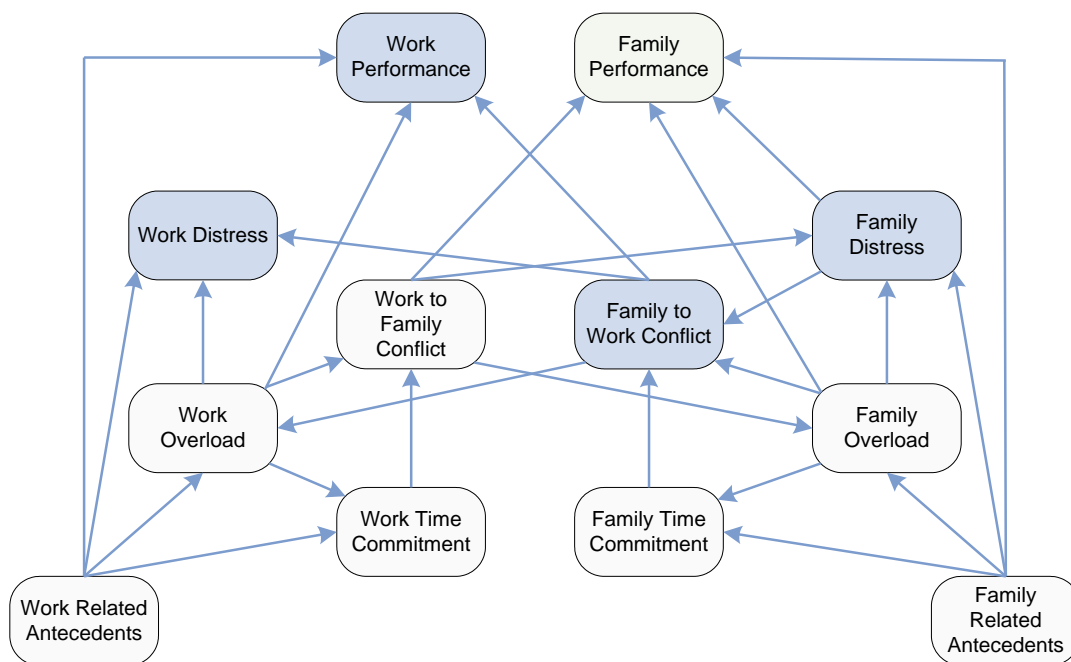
Work Performance

Family Performance

Work Distress

Family Distress

Work to Family Conflict

Family to Work Conflict

Work Overload

Family Overload

Work Time Commitment

Family Time Commitment

Work Related Antecedents

Family Related Antecedents